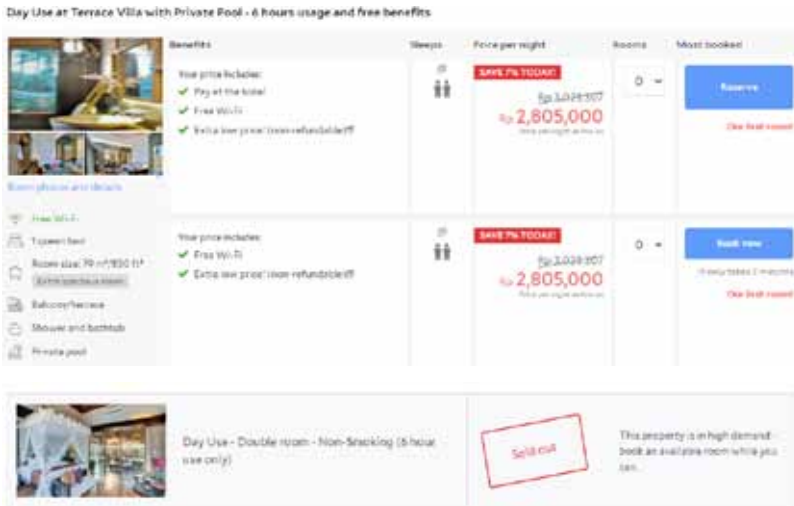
Day Use at Terrace Villa with Private Pool - 6 hours usage and free benefits

Room photos and details

Free Wi-Fi
1 queen bed
Room size: 79 m²/850 ft²
Extra spacious room
Balcony/terrace
Shower and bathtub
Private pool

| Benefits | Sleeps | Price per night | Rooms | Most booked |
|---|---|---|---|---|
| Your price includes: Pay at the hotel; Free Wi-Fi; Extra low price! (non-refundable) |  | SAVE 7% TODAY! Rp 3,029,907 Rp 2,805,000 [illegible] | 0 | Reserve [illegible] |
| Your price includes: Free Wi-Fi; Extra low price! (non-refundable) |  | SAVE 7% TODAY! Rp 3,029,907 Rp 2,805,000 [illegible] | 0 | Book now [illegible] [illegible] |

Day Use - Double room - Non-Smoking (6 hour use only)

Sold out

This property is in high demand - book an available room while you can.